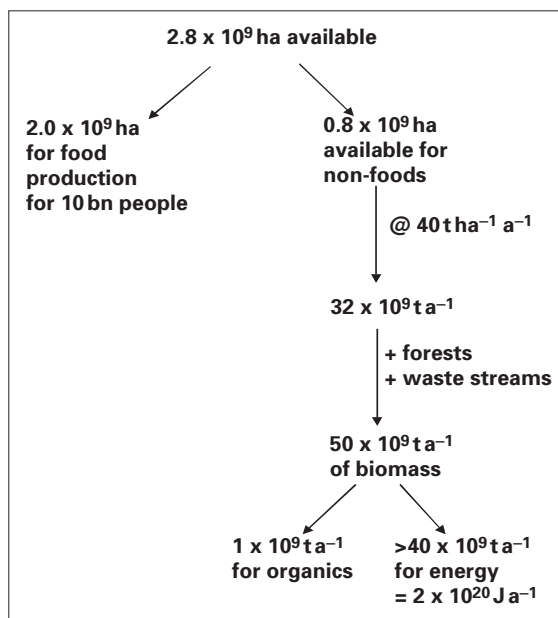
$2.8 \times 10^9$ ha available

$2.0 \times 10^9$ ha for food production for 10 bn people

$0.8 \times 10^9$ ha available for non-foods

@ 40 t ha$^{-1}$ a$^{-1}$

$32 \times 10^9$ t a$^{-1}$

+ forests
+ waste streams

$50 \times 10^9$ t a$^{-1}$ of biomass

$1 \times 10^9$ t a$^{-1}$ for organics

$>40 \times 10^9$ t a$^{-1}$ for energy $= 2 \times 10^{20}$ J a$^{-1}$